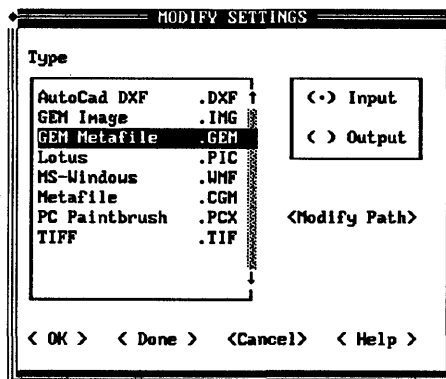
MODIFY SETTINGS

Type

| | |
|---|---|
| AutoCad DXF | .DXF |
| GEM Image | .IMG |
| GEM Metafile | .GEM |
| Lotus | .PIC |
| MS-Windows | .WMF |
| Metafile | .CGM |
| PC Paintbrush | .PCX |
| TIFF | .TIF |

(•) Input

( ) Output

<Modify Path>

< OK > < Done > <Cancel> < Help >